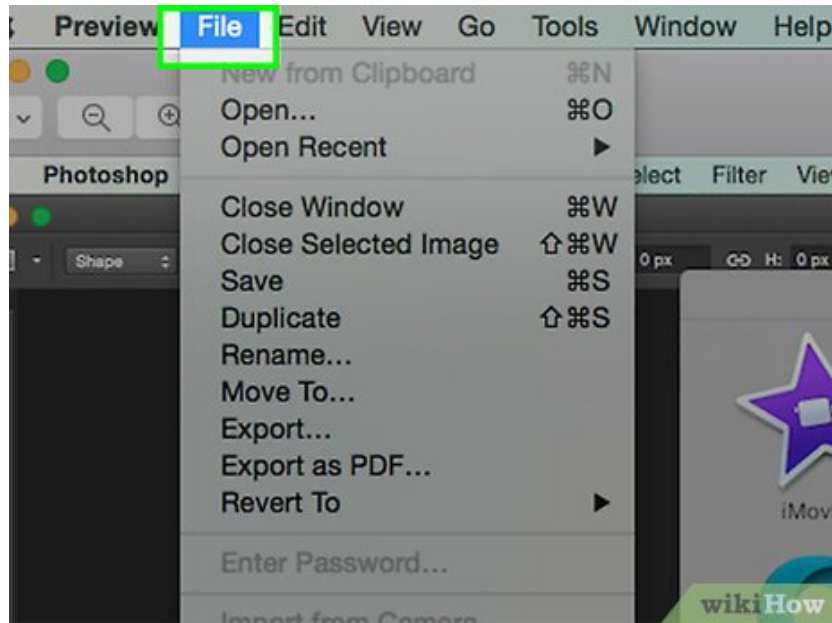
Preview File Edit View Go Tools Window Help

Photoshop elect Filter View

Shape 0 px H: 0 px

New from Clipboard ⌘N
Open... ⌘O
Open Recent ▶

Close Window ⌘W
Close Selected Image ⇧⌘W
Save ⌘S
Duplicate ⇧⌘S
Rename...
Move To...
Export...
Export as PDF...
Revert To ▶

Enter Password...

Import from Camera

iMov

wikiHow